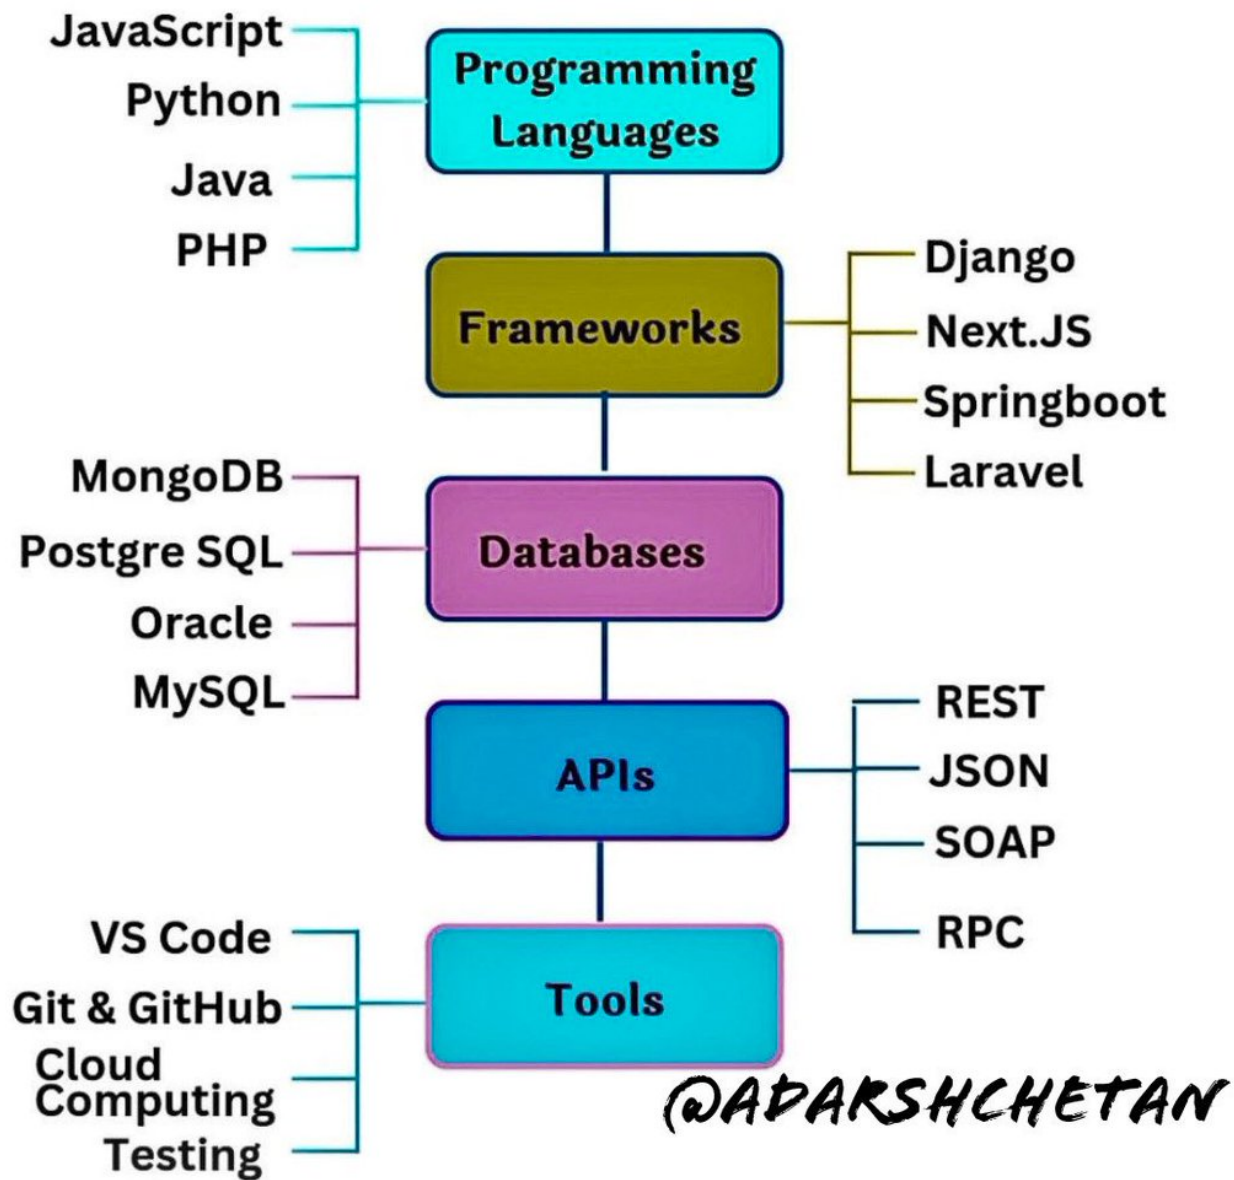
JavaScript
Python
Java
PHP

Programming Languages

Frameworks

Django
Next.JS
Springboot
Laravel

MongoDB
Postgre SQL
Oracle
MySQL

Databases

APIs

REST
JSON
SOAP
RPC

VS Code
Git & GitHub
Cloud Computing
Testing

Tools

@ADARSHCHETAN